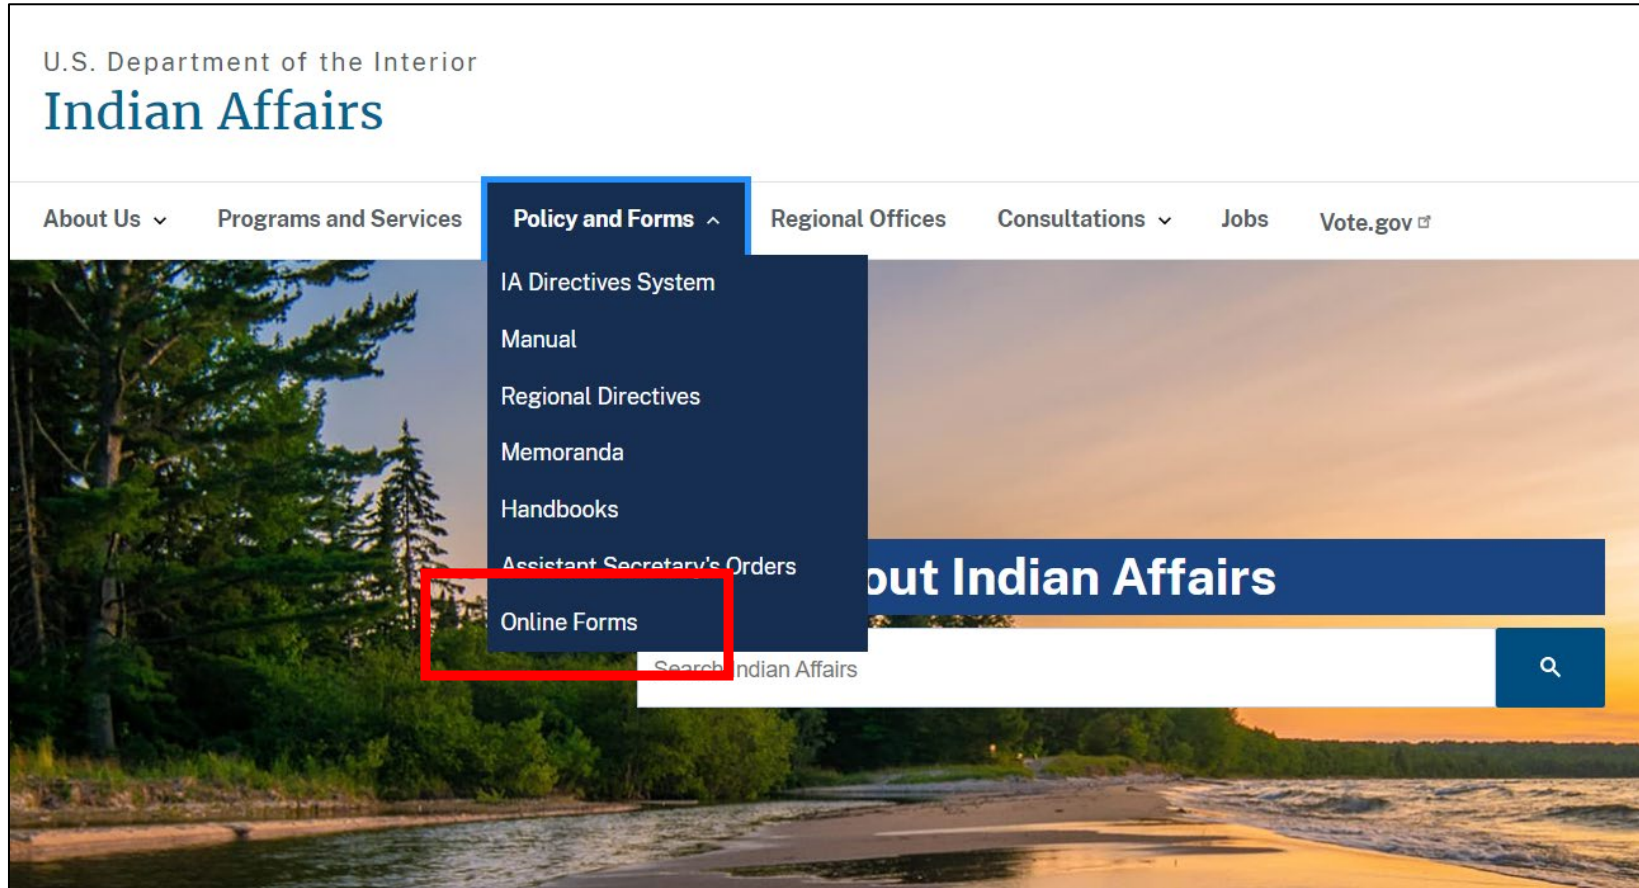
U.S. Department of the Interior
Indian Affairs

About Us
Programs and Services
Policy and Forms
Regional Offices
Consultations
Jobs
Vote.gov

IA Directives System
Manual
Regional Directives
Memoranda
Handbooks
Assistant Secretary's Orders
Online Forms

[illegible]out Indian Affairs

Search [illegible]ndian Affairs